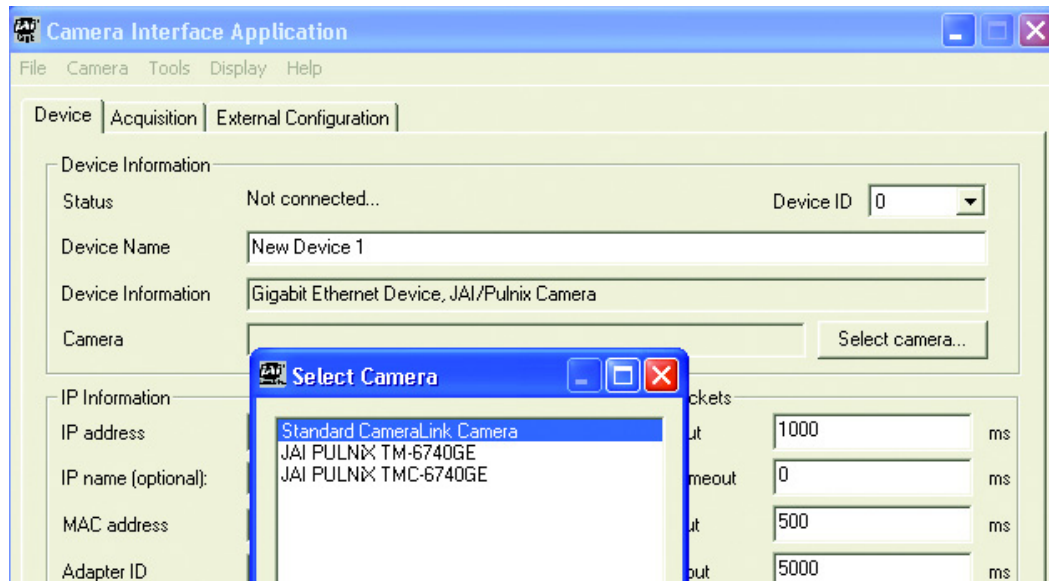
Camera Interface Application

File Camera Tools Display Help

Device | Acquisition | External Configuration

Device Information

Status Not connected...

Device ID 0

Device Name New Device 1

Device Information Gigabit Ethernet Device, JAI/Pulnix Camera

Camera

Select camera...

IP Information

IP address

IP name (optional):

MAC address

Adapter ID

Select Camera

Standard CameraLink Camera
JAI PULNiX TM-6740GE
JAI PULNiX TMC-6740GE

ckets

ut 1000 ms

meout 0 ms

ut 500 ms

out 5000 ms